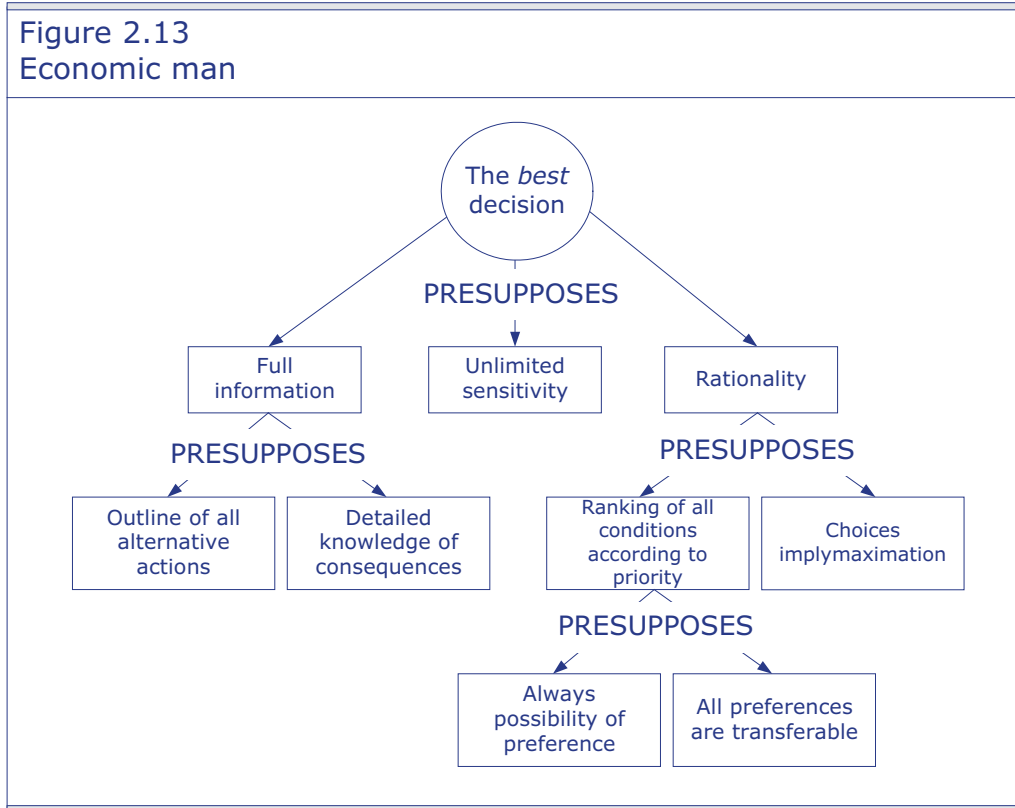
Figure 2.13
Economic man

The *best* decision

PRESUPPOSES

Full information

Unlimited sensitivity

Rationality

PRESUPPOSES

PRESUPPOSES

Outline of all alternative actions

Detailed knowledge of consequences

Ranking of all conditions according to priority

Choices implymaximation

PRESUPPOSES

Always possibility of preference

All preferences are transferable